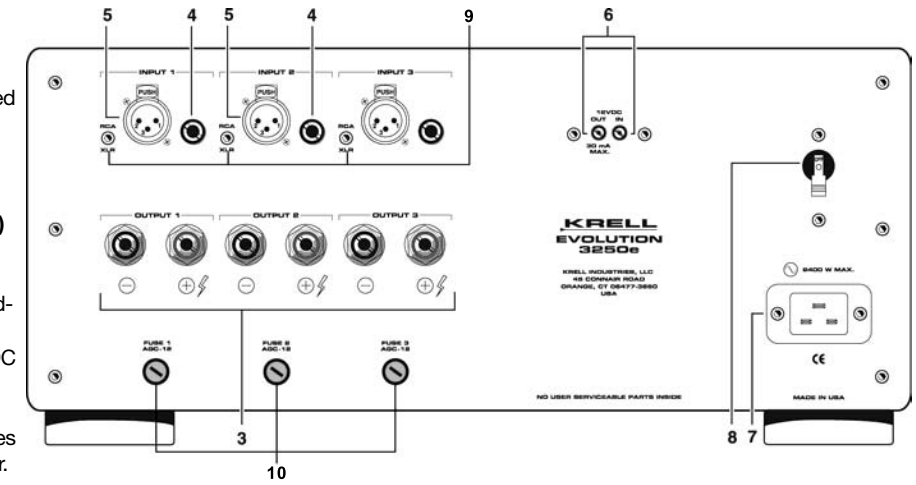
ed

)

d-

C

es
r.

5 4 5 4 9 6

INPUT 1
PUSH
RCA
XLR

INPUT 2
PUSH
RCA
XLR

INPUT 3
PUSH
RCA
XLR

12VDC
OUT IN
30 mA
MAX.

OUTPUT 1
OUTPUT 2
OUTPUT 3

KRELL
EVOLUTION
3250e

KRELL INDUSTRIES, LLC
45 CONNAIR ROAD
ORANGE, CT 06477-3650
USA

2400 W MAX.

FUSE 1
AGC-12

FUSE 2
AGC-12

FUSE 3
AGC-12

CE

NO USER SERVICEABLE PARTS INSIDE

MADE IN USA

3

8 7

10